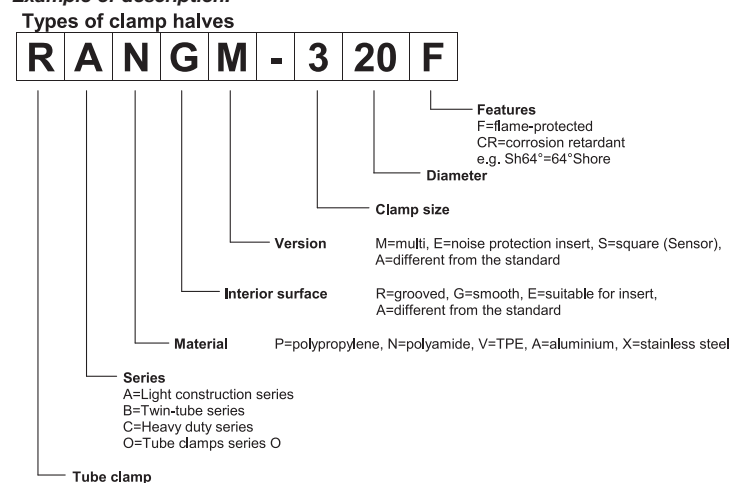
Example of description:

Types of clamp halves

| R | A | N | G | M | - | 3 | 20 | F |
|---|---|---|---|---|---|---|---|---|

Features
F=flame-protected
CR=corrosion retardant
e.g. Sh64°=64°Shore

Diameter

Clamp size

Version M=multi, E=noise protection insert, S=square (Sensor), A=different from the standard

Interior surface R=grooved, G=smooth, E=suitable for insert, A=different from the standard

Material P=polypropylene, N=polyamide, V=TPE, A=aluminium, X=stainless steel

Series
A=Light construction series
B=Twin-tube series
C=Heavy duty series
O=Tube clamps series O

Tube clamp